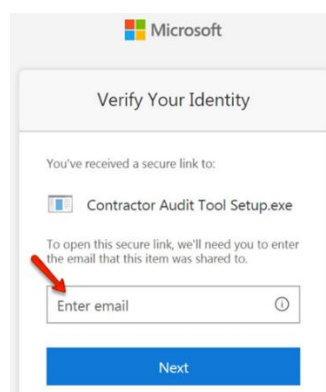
Microsoft

Verify Your Identity

You've received a secure link to:

Contractor Audit Tool Setup.exe

To open this secure link, we'll need you to enter the email that this item was shared to.

Enter email

Next